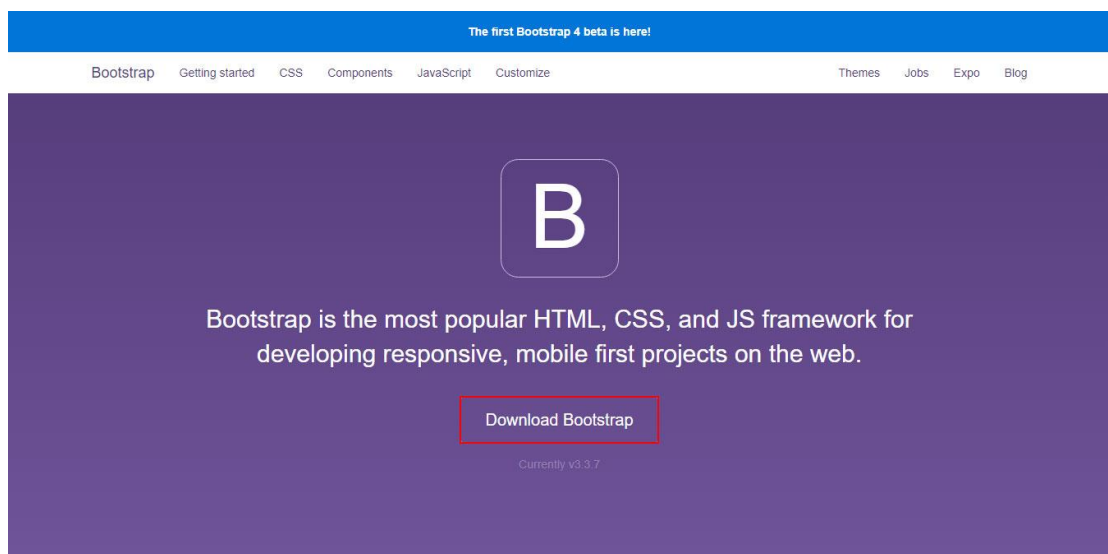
The first Bootstrap 4 beta is here!

Bootstrap Getting started CSS Components JavaScript Customize

Themes Jobs Expo Blog

B

Bootstrap is the most popular HTML, CSS, and JS framework for developing responsive, mobile first projects on the web.

Download Bootstrap

Currently v3.3.7